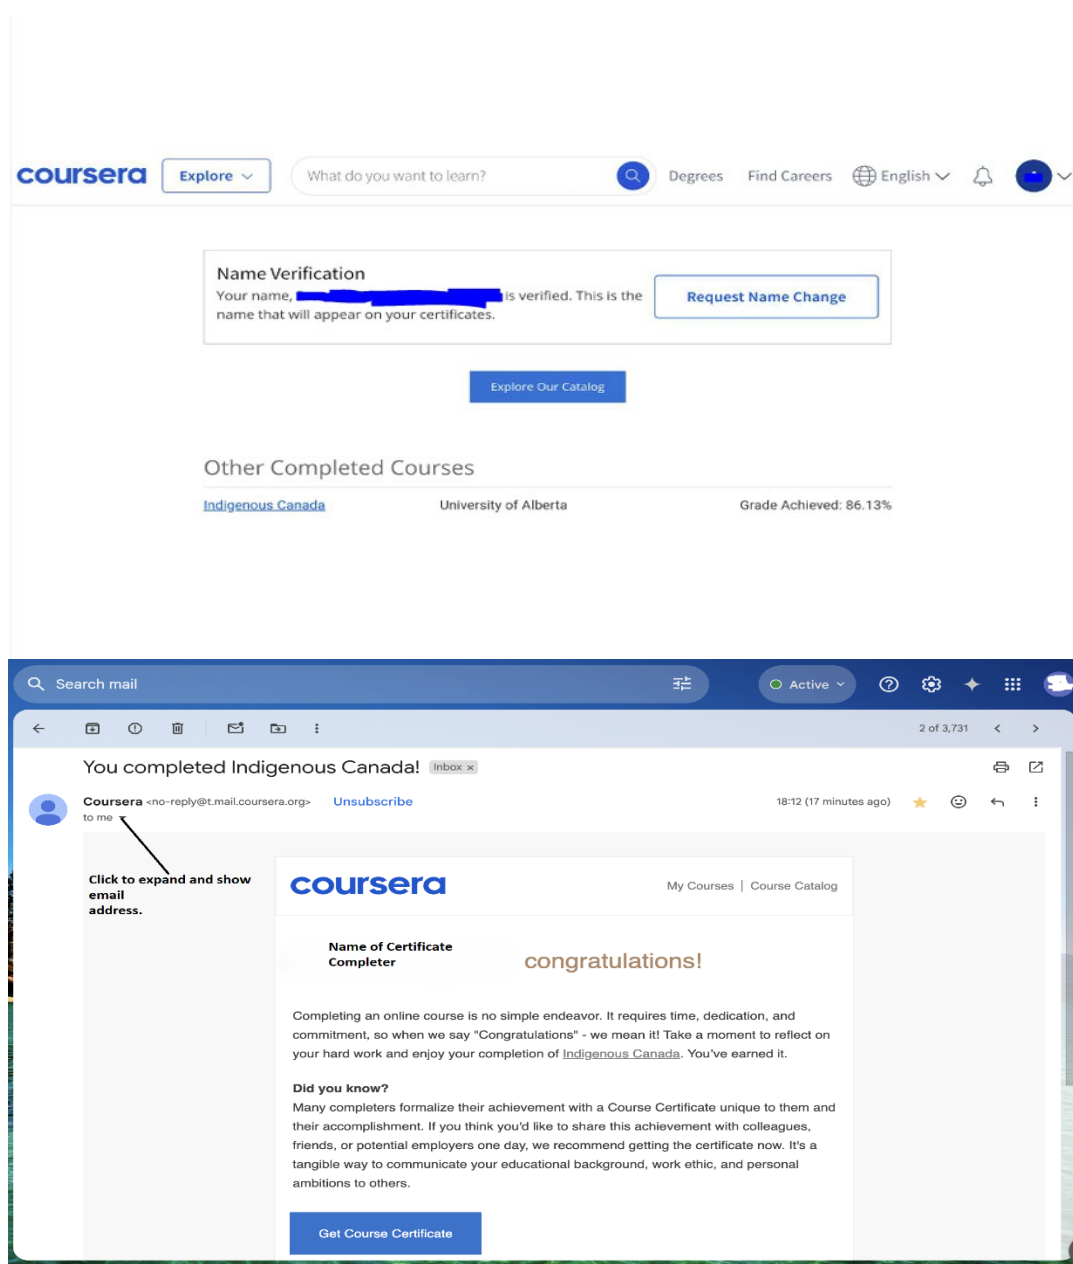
coursera Explore What do you want to learn? Degrees Find Careers English

Name Verification
Your name, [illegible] is verified. This is the name that will appear on your certificates.

Request Name Change

Explore Our Catalog

Other Completed Courses

| Indigenous Canada | University of Alberta | Grade Achieved: 86.13% |
|---|---|---|

Search mail Active

2 of 3,731

You completed Indigenous Canada! Inbox ×

Coursera <no-reply@t.mail.coursera.org> Unsubscribe 18:12 (17 minutes ago)
to me

Click to expand and show email address.

coursera My Courses | Course Catalog

Name of Certificate Completer congratulations!

Completing an online course is no simple endeavor. It requires time, dedication, and commitment, so when we say "Congratulations" - we mean it! Take a moment to reflect on your hard work and enjoy your completion of Indigenous Canada. You've earned it.

Did you know?
Many completers formalize their achievement with a Course Certificate unique to them and their accomplishment. If you think you'd like to share this achievement with colleagues, friends, or potential employers one day, we recommend getting the certificate now. It's a tangible way to communicate your educational background, work ethic, and personal ambitions to others.

Get Course Certificate